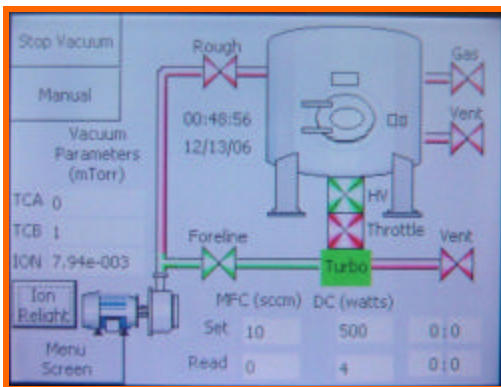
Stop Vacuum

Manual

Vacuum Parameters (mTorr)

TCA 0

TCB 1

ION 7.94e-003

Ion Relight

Menu Screen

Rough

00:48:56

12/13/06

Gas

Vent

HV

Throttle

Foreline

Turbo

Vent

MFC (sccm) DC (watts)

| | | | |
|---|---|---|---|
| Set | 10 | 500 | 0:0 |
| Read | 0 | 4 | 0:0 |